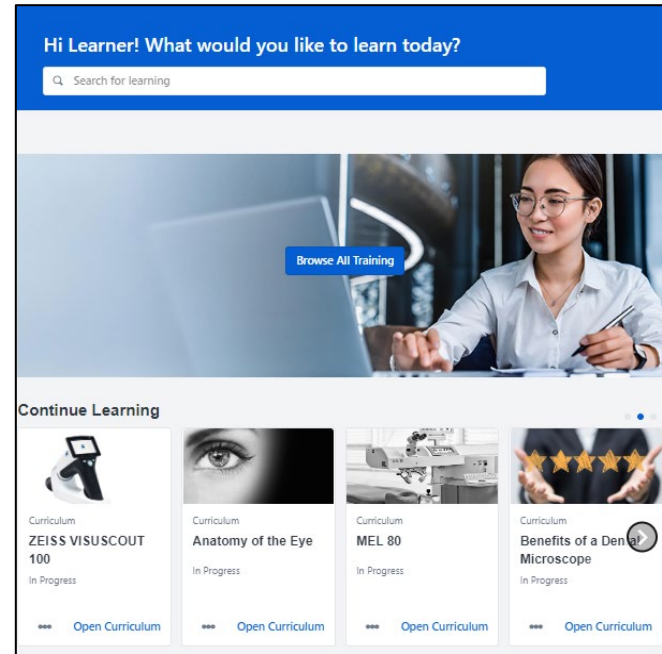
Hi Learner! What would you like to learn today?

Search for learning

Browse All Training

Continue Learning

Curriculum
ZEISS VISUSCOUT 100
In Progress
Open Curriculum

Curriculum
Anatomy of the Eye
In Progress
Open Curriculum

Curriculum
MEL 80
In Progress
Open Curriculum

Curriculum
Benefits of a Den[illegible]al Microscope
In Progress
Open Curriculum